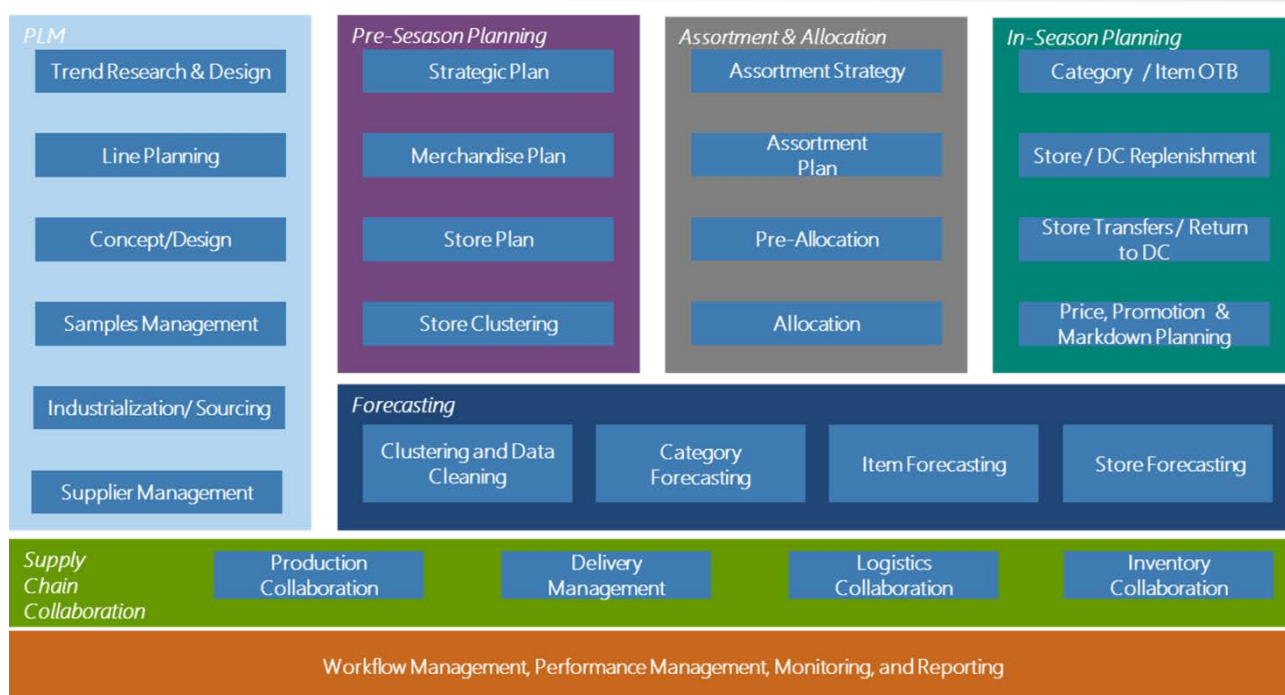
PLM

Trend Research & Design

Line Planning

Concept/Design

Samples Management

Industrialization/ Sourcing

Supplier Management

Pre-Sesason Planning

Strategic Plan

Merchandise Plan

Store Plan

Store Clustering

Assortment & Allocation

Assortment Strategy

Assortment Plan

Pre-Allocation

Allocation

In-Season Planning

Category / Item OTB

Store / DC Replenishment

Store Transfers / Return to DC

Price, Promotion & Markdown Planning

Forecasting

Clustering and Data Cleaning

Category Forecasting

Item Forecasting

Store Forecasting

Supply Chain Collaboration

Production Collaboration

Delivery Management

Logistics Collaboration

Inventory Collaboration

Workflow Management, Performance Management, Monitoring, and Reporting